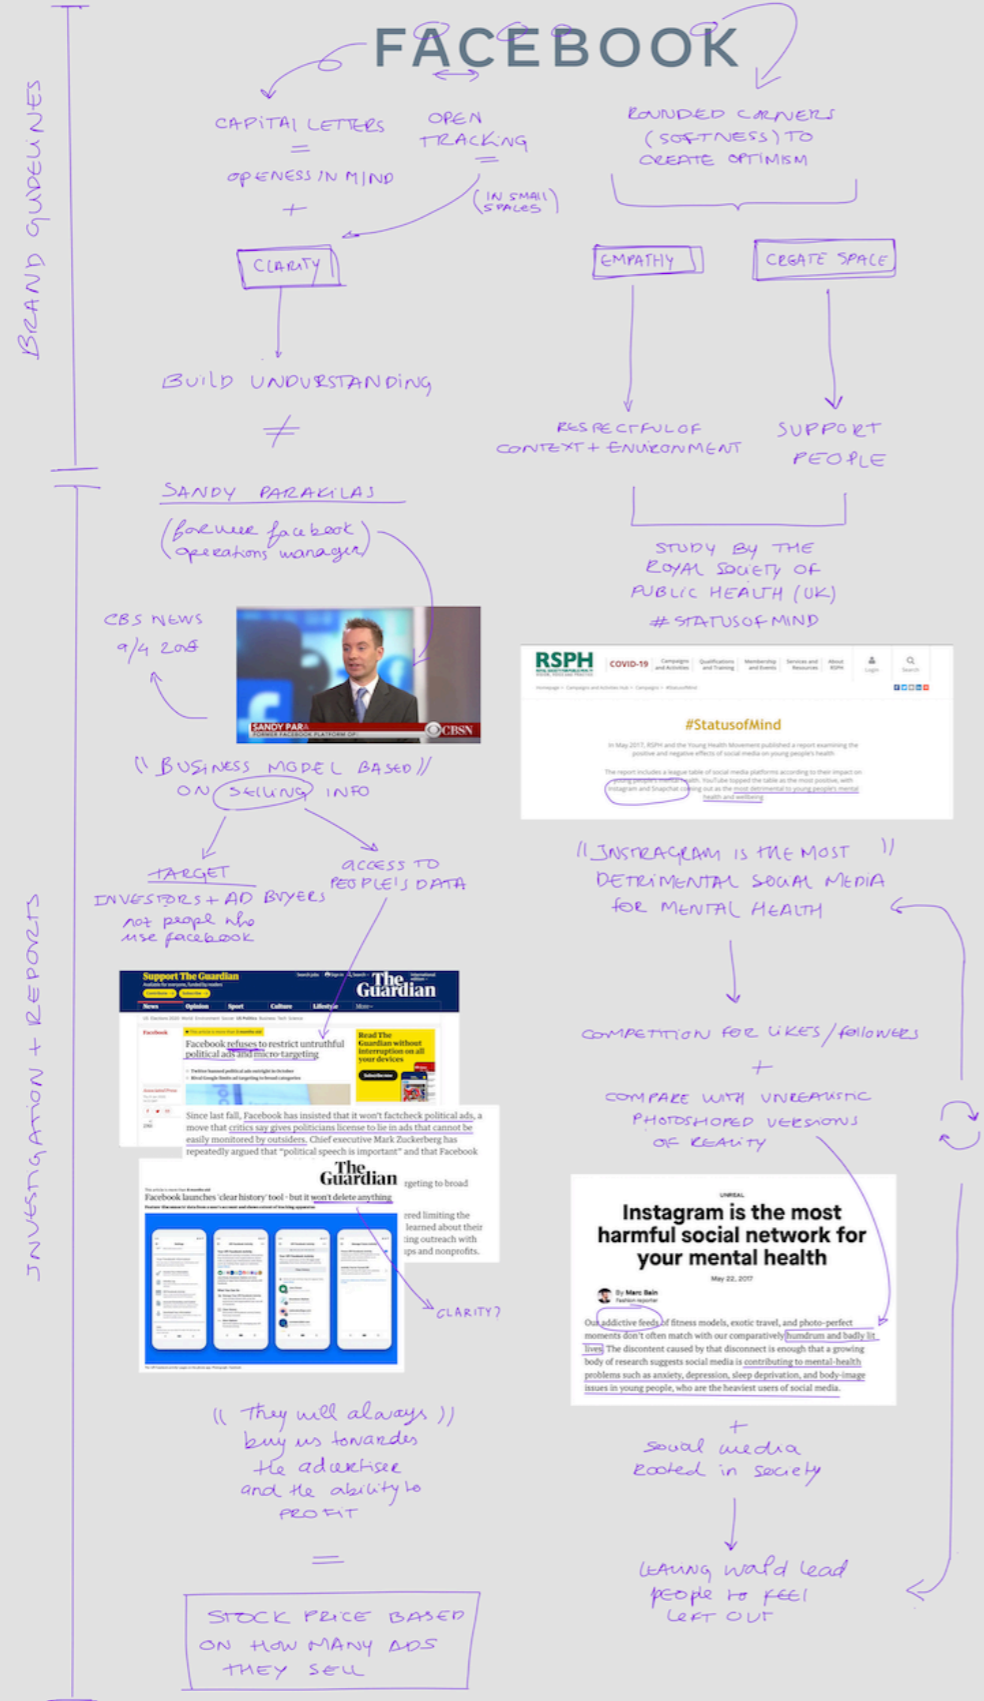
BRAND GUIDELINES

FACEBOOK

CAPITAL LETTERS = OPENESS IN MIND +

OPEN TRACKING = (IN SMALL SPACES)

CLARITY

BUILD UNDERSTANDING

≠

ROUNDED CORNERS (SOFTNESS) TO CREATE OPTIMISM

EMPATHY

CREATE SPACE

RESPECTFUL OF CONTEXT + ENVIRONMENT

SUPPORT PEOPLE

INVESTIGATION + REPORTS

SANDY PARAKILAS

(former facebook operations manager)

CBS NEWS 9/4 2018

SANDY PARA
FORMER FACEBOOK PLATFORM OP
CBSN

"BUSINESS MODEL BASED ON SELLING INFO"

TARGET INVESTORS + AD BUYERS not people who use facebook

ACCESS TO PEOPLE'S DATA

Support The Guardian
The Guardian
Facebook refuses to restrict untruthful political ads and micro-targeting
Since last fall, Facebook has insisted that it won't factcheck political ads, a move that critics say gives politicians license to lie in ads that cannot be easily monitored by outsiders. Chief executive Mark Zuckerberg has repeatedly argued that "political speech is important" and that Facebook
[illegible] rgeting to broad
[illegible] ered limiting the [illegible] learned about their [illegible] ing outreach with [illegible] ups and nonprofits.

The Guardian
Facebook launches 'clear history' tool - but it won't delete anything

CLARITY?

"They will always buy us towards the advertiser and the ability to PROFIT"

=

STOCK PRICE BASED ON HOW MANY ADS THEY SELL

STUDY BY THE ROYAL SOCIETY OF PUBLIC HEALTH (UK) #STATUSOFMIND

RSPH
COVID-19
#StatusofMind
In May 2017, RSPH and the Young Health Movement published a report examining the positive and negative effects of social media on young people's health.
The report includes a league table of social media platforms according to their impact on young people's mental health. YouTube topped the table as the most positive, with Instagram and Snapchat coming out as the most detrimental to young people's mental health and wellbeing.

"INSTAGRAM IS THE MOST DETRIMENTAL SOCIAL MEDIA FOR MENTAL HEALTH"

COMPETITION FOR LIKES / followers
+
COMPARE WITH UNREALISTIC PHOTOSHOPED VERSIONS OF REALITY

Instagram is the most harmful social network for your mental health
May 22, 2017
By Marc Bain
Our addictive feeds of fitness models, exotic travel, and photo-perfect moments don't often match with our comparatively humdrum and badly lit lives. The discontent caused by that disconnect is enough that a growing body of research suggests social media is contributing to mental-health problems such as anxiety, depression, sleep deprivation, and body-image issues in young people, who are the heaviest users of social media.

+
social media rooted in society

leaving world lead people to feel LEFT OUT